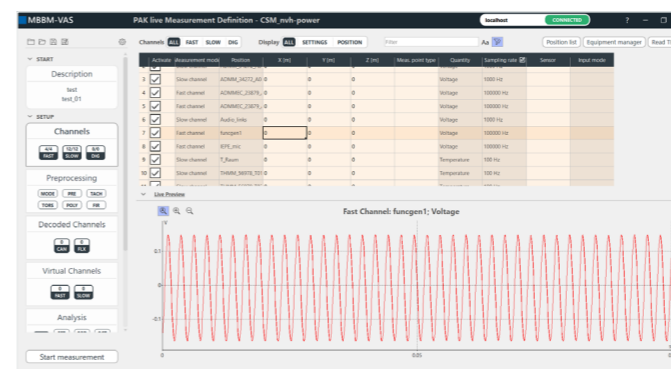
MBBM-VAS PAK live Measurement Definition - CSM_nvh-power localhost CONNECTED ?

Channels ALL FAST SLOW DIG Display ALL SETTINGS POSITION Filter Aa Position list Equipment manager Read T

START

Description

test
test_01

SETUP

Channels

4/4 FAST 12/12 SLOW 0/0 DIG

Preprocessing

MODE PRE TACH TORS POLY FIR

Decoded Channels

0 CAN 0 FLX

Virtual Channels

0 FAST 0 SLOW

Analysis

Start measurement

| | Activate | Measurement mode | Position | X (m) | Y (m) | Z (m) | Meas. point type | Quantity | Sampling rate | Sensor | Input mode |
|---|---|---|---|---|---|---|---|---|---|---|---|
| 3 | ☑ | Slow channel | ADMM_IA373_AI0 | 0 | 0 | 0 | | Voltage | 1000 Hz | | |
| 4 | ☑ | Fast channel | ADMMSC_23879_ | 0 | 0 | 0 | | Voltage | 100000 Hz | | |
| 5 | ☑ | Fast channel | ADMMSC_23879_ | 0 | 0 | 0 | | Voltage | 100000 Hz | | |
| 6 | ☑ | Slow channel | Audio_links | 0 | 0 | 0 | | Voltage | 1000 Hz | | |
| 7 | ☑ | Fast channel | funcgen1 | 0 | 0 | 0 | | Voltage | 100000 Hz | | |
| 8 | ☑ | Fast channel | IEPE_mic | 0 | 0 | 0 | | Voltage | 100000 Hz | | |
| 9 | ☑ | Slow channel | T_Raum | 0 | 0 | 0 | | Temperature | 100 Hz | | |
| 10 | ☑ | Slow channel | THMM_98078_T01 | 0 | 0 | 0 | | Temperature | 100 Hz | | |

Live Preview

Fast Channel: funcgen1; Voltage

0.5
0
-0.5
0
0.05